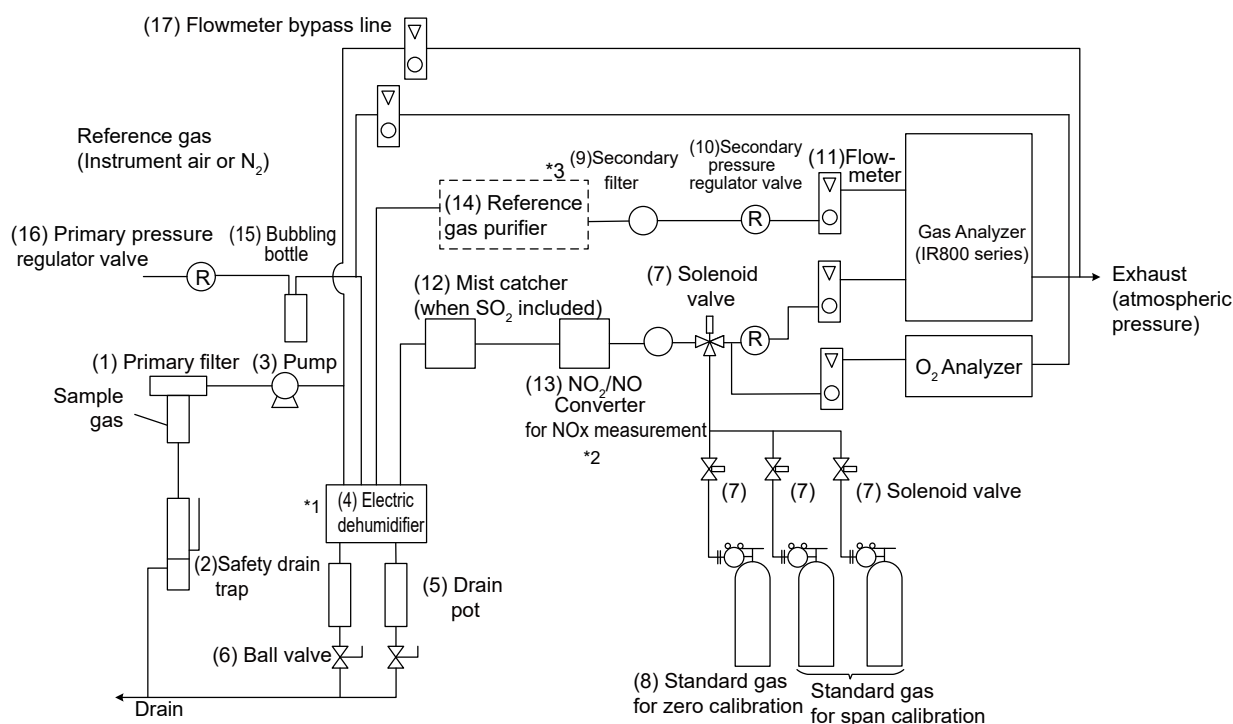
(17) Flowmeter bypass line

Reference gas (Instrument air or $N_2$)

*3 (9)Secondary filter

(10)Secondary pressure regulator valve

(11)Flow-meter

(14) Reference gas purifier

Gas Analyzer (IR800 series)

(16) Primary pressure regulator valve

(15) Bubbling bottle

R

(12) Mist catcher (when $SO_2$ included)

(7) Solenoid valve

R

Exhaust (atmospheric pressure)

(1) Primary filter

(3) Pump

Sample gas

(13) $NO_2$/NO Converter for NOx measurement

*2

$O_2$ Analyzer

*1

(4) Electric dehumidifier

(7)

(7)

(7) Solenoid valve

(2)Safety drain trap

(5) Drain pot

(6) Ball valve

(8) Standard gas for zero calibration

Standard gas for span calibration

Drain